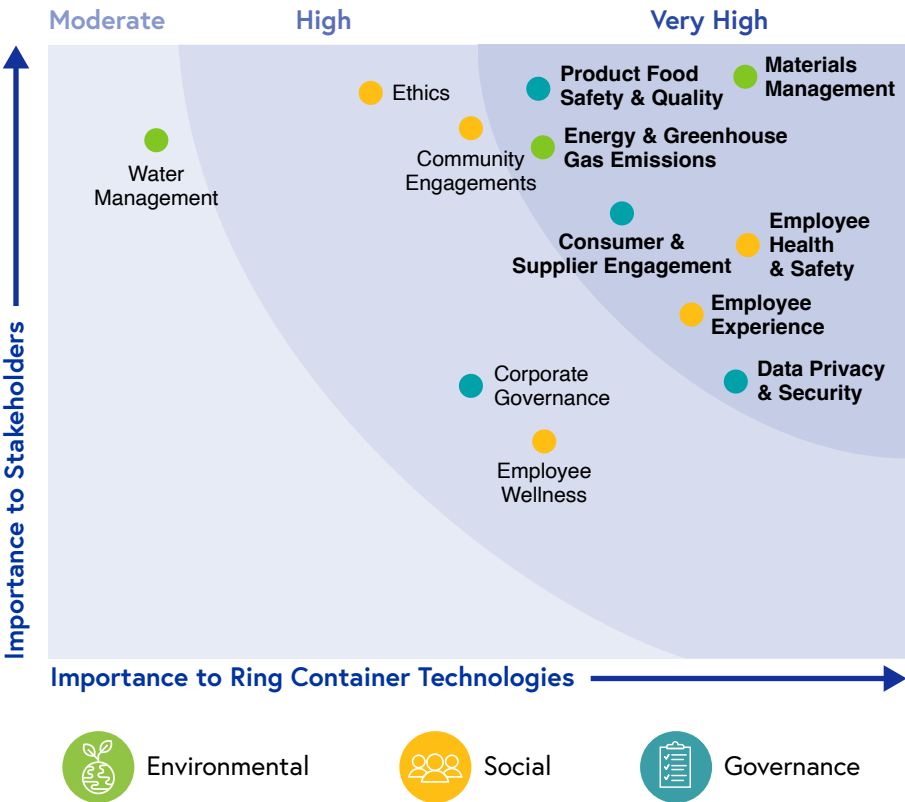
Moderate
High
Very High

Importance to Stakeholders

Ethics
Product Food Safety & Quality
Materials Management
Water Management
Community Engagements
Energy & Greenhouse Gas Emissions
Consumer & Supplier Engagement
Employee Health & Safety
Employee Experience
Corporate Governance
Data Privacy & Security
Employee Wellness

Importance to Ring Container Technologies

Environmental
Social
Governance